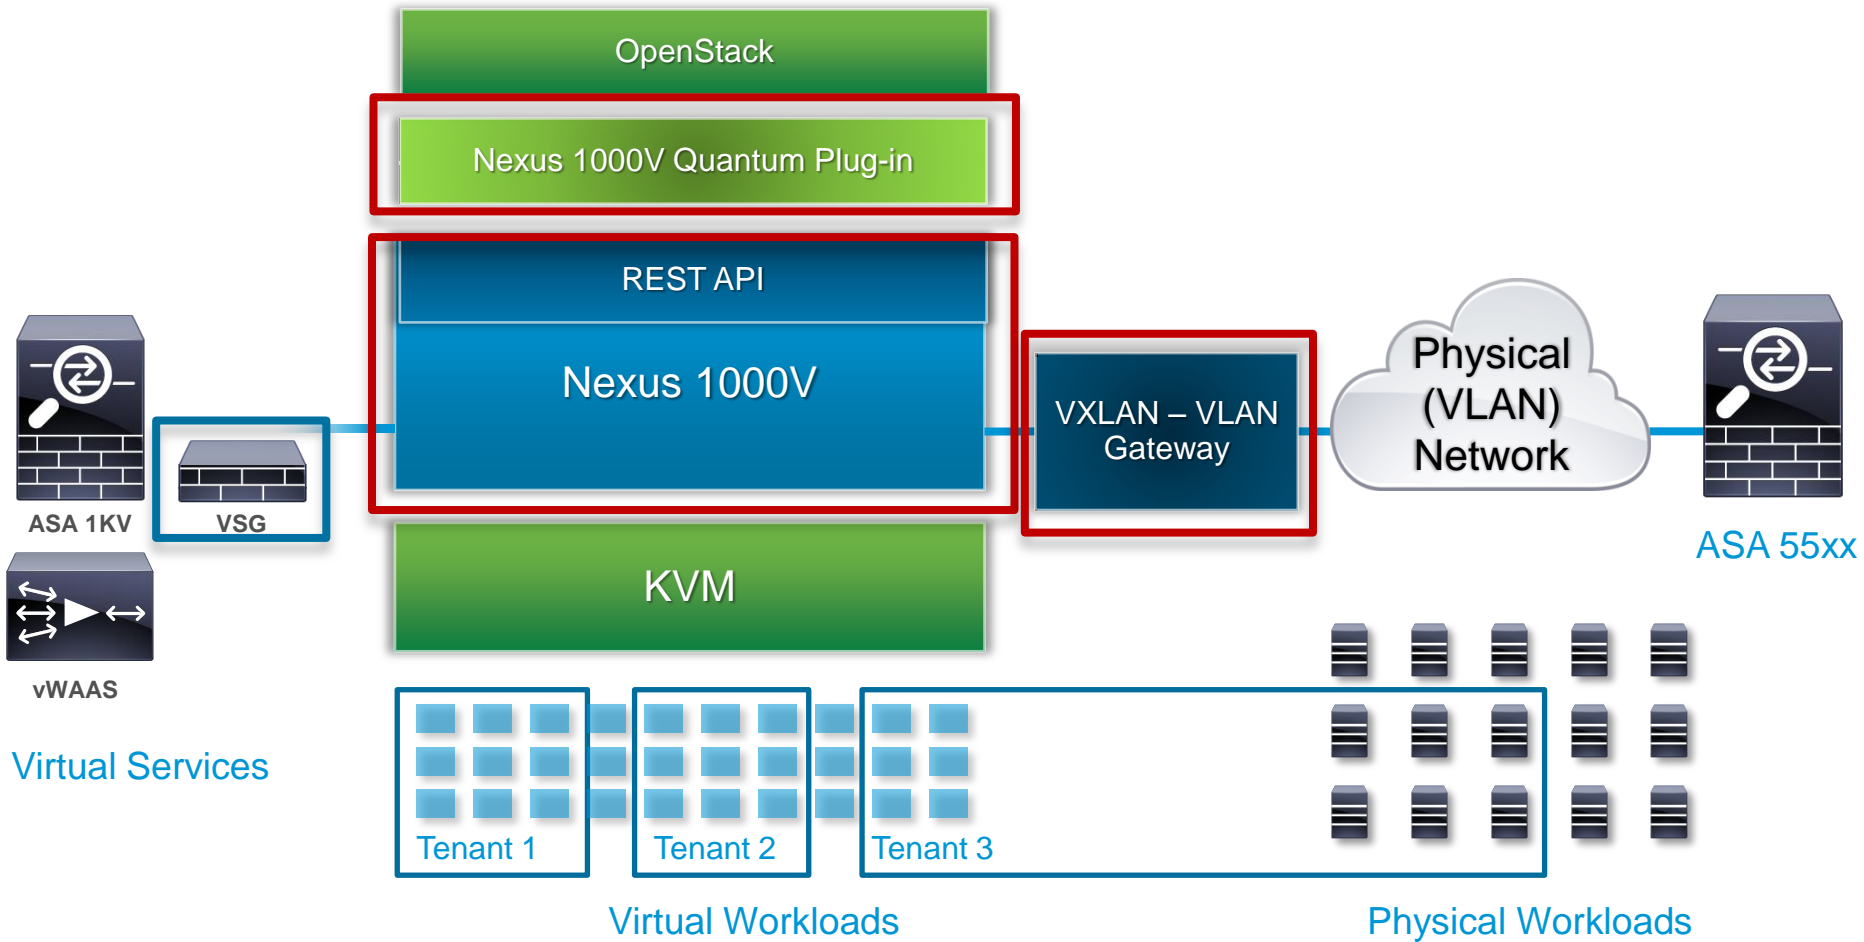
OpenStack

Nexus 1000V Quantum Plug-in

REST API

Nexus 1000V

VXLAN – VLAN Gateway

Physical (VLAN) Network

ASA 1KV

VSG

vWAAS

Virtual Services

KVM

ASA 55xx

Tenant 1

Tenant 2

Tenant 3

Virtual Workloads

Physical Workloads